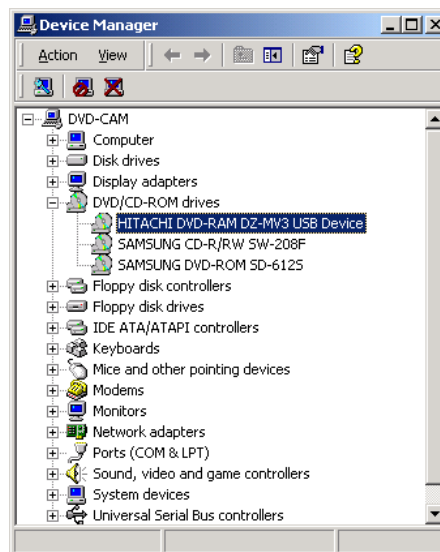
Device Manager

Action View

DVD-CAM
Computer
Disk drives
Display adapters
DVD/CD-ROM drives
HITACHI DVD-RAM DZ-MV3 USB Device
SAMSUNG CD-R/RW SW-208F
SAMSUNG DVD-ROM SD-612S
Floppy disk controllers
Floppy disk drives
IDE ATA/ATAPI controllers
Keyboards
Mice and other pointing devices
Modems
Monitors
Network adapters
Ports (COM & LPT)
Sound, video and game controllers
System devices
Universal Serial Bus controllers